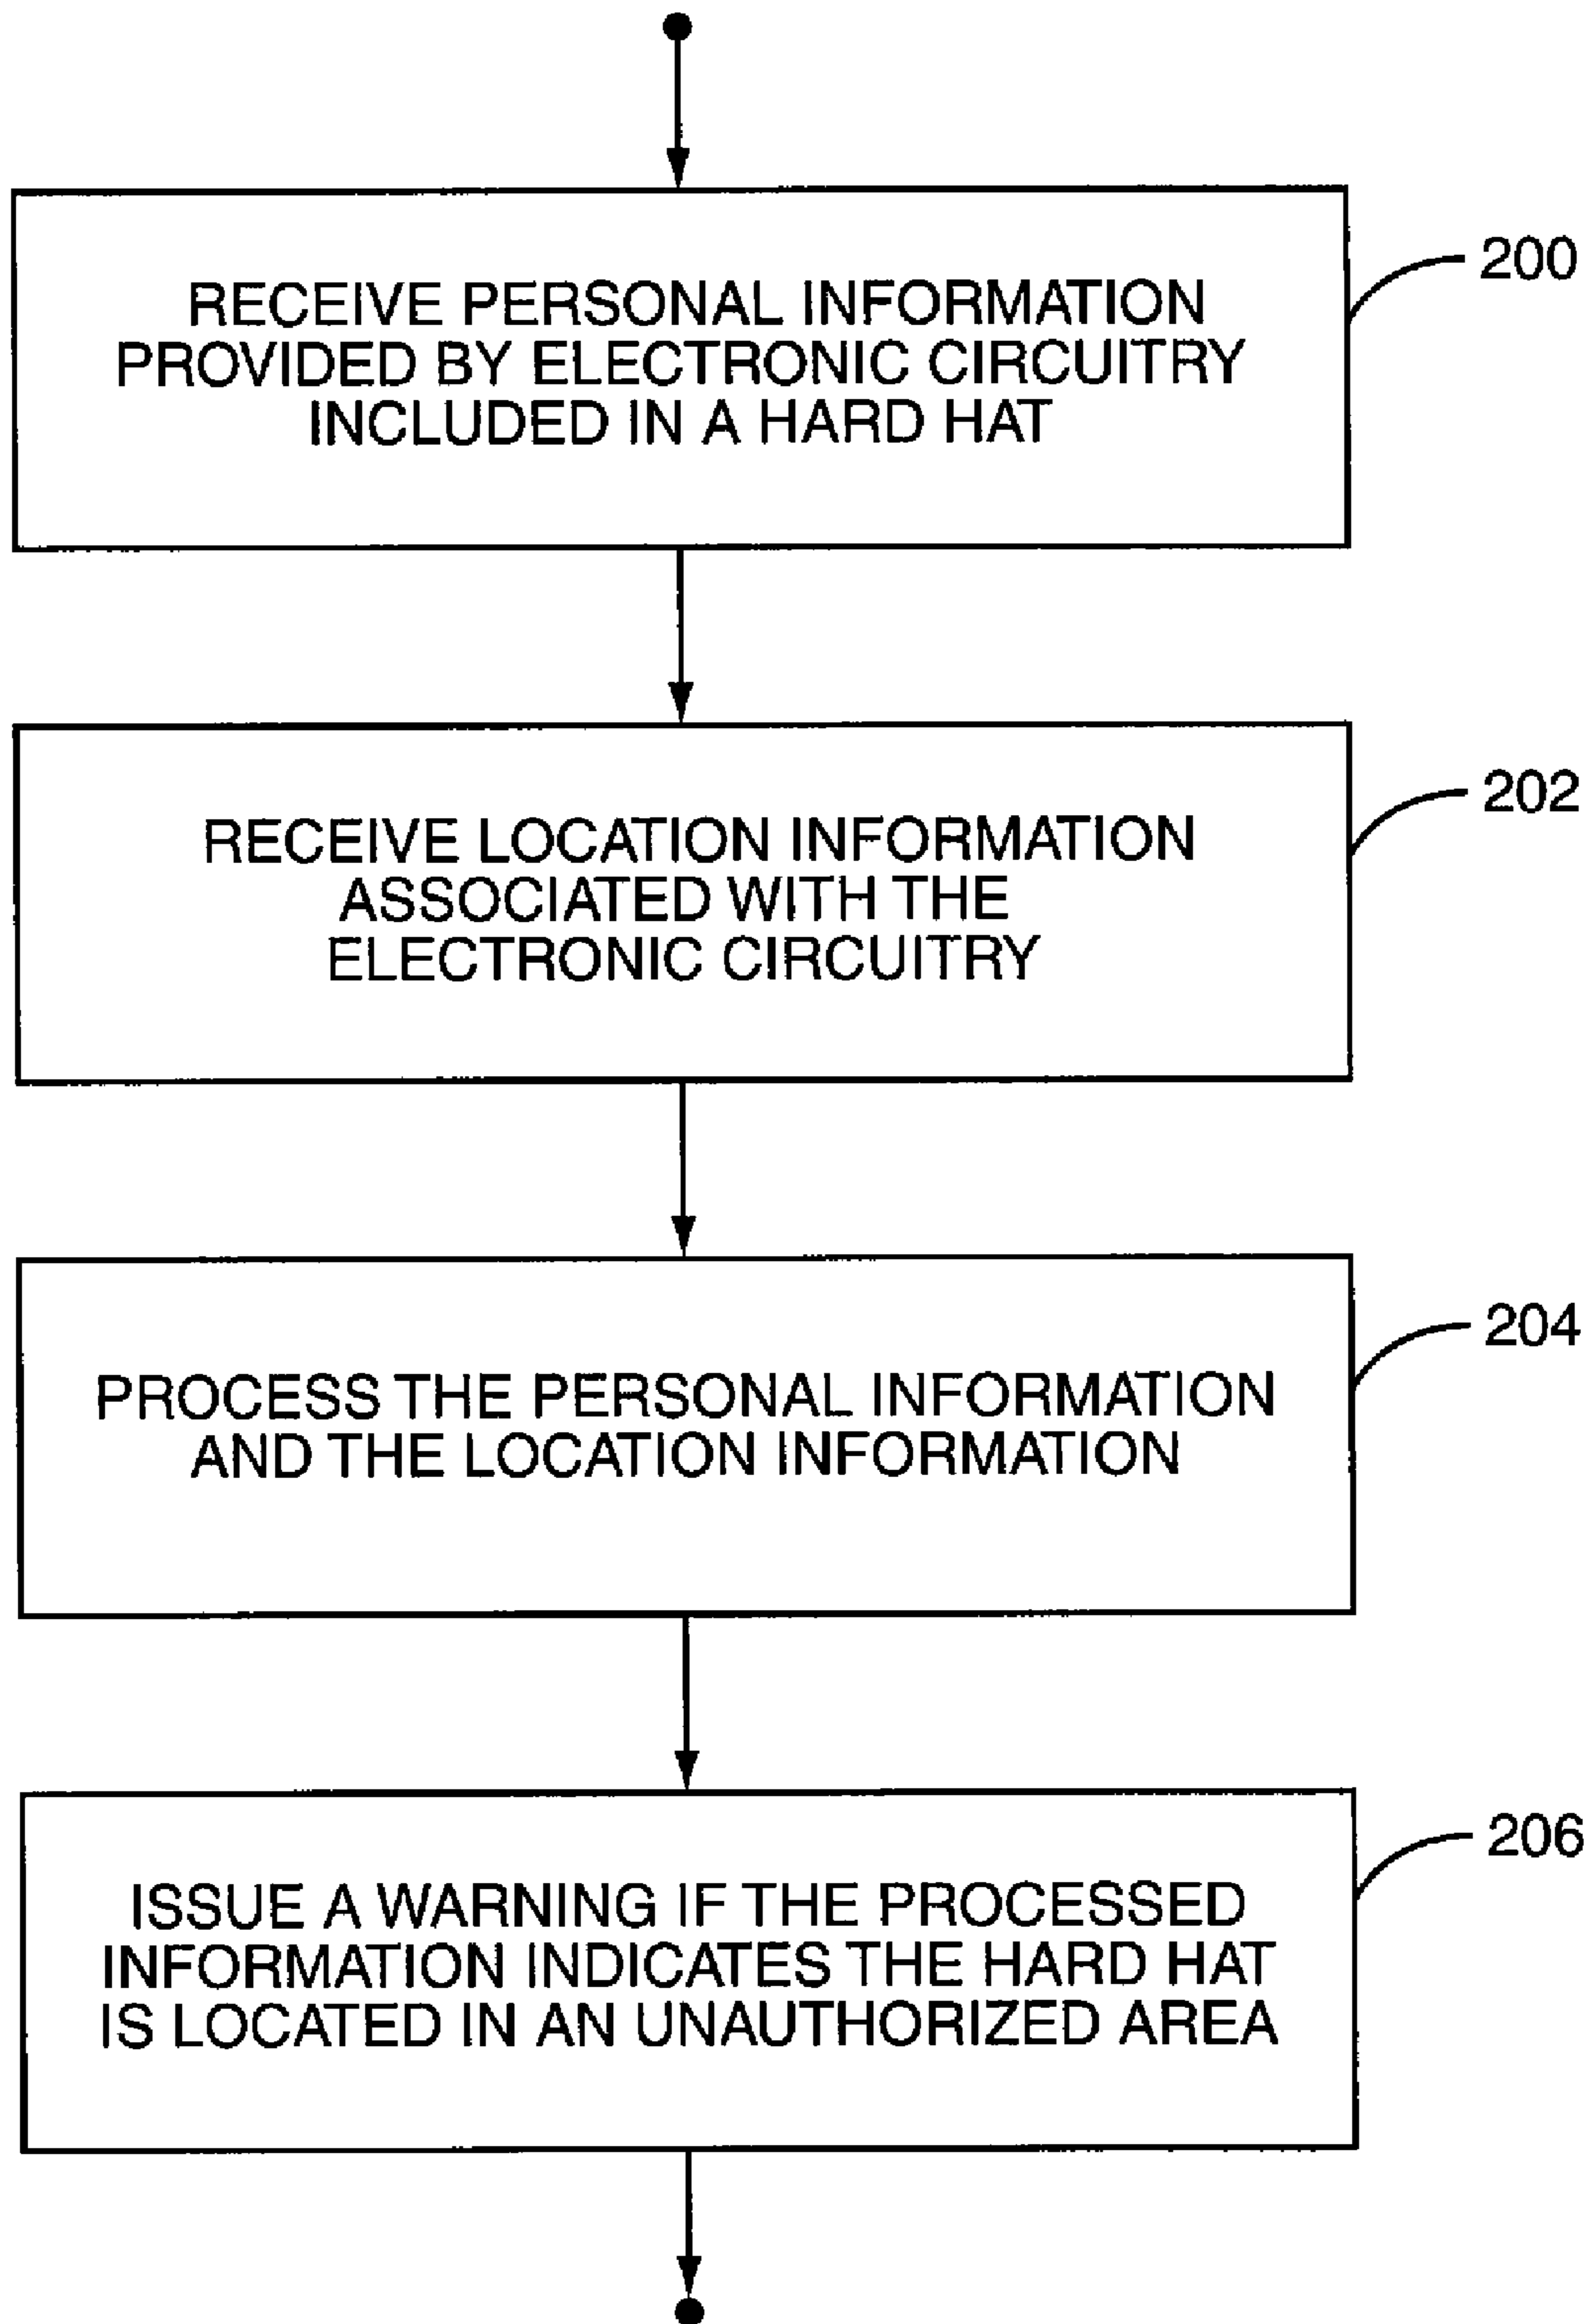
200
RECEIVE PERSONAL INFORMATION PROVIDED BY ELECTRONIC CIRCUITRY INCLUDED IN A HARD HAT

202
RECEIVE LOCATION INFORMATION ASSOCIATED WITH THE ELECTRONIC CIRCUITRY

204
PROCESS THE PERSONAL INFORMATION AND THE LOCATION INFORMATION

206
ISSUE A WARNING IF THE PROCESSED INFORMATION INDICATES THE HARD HAT IS LOCATED IN AN UNAUTHORIZED AREA